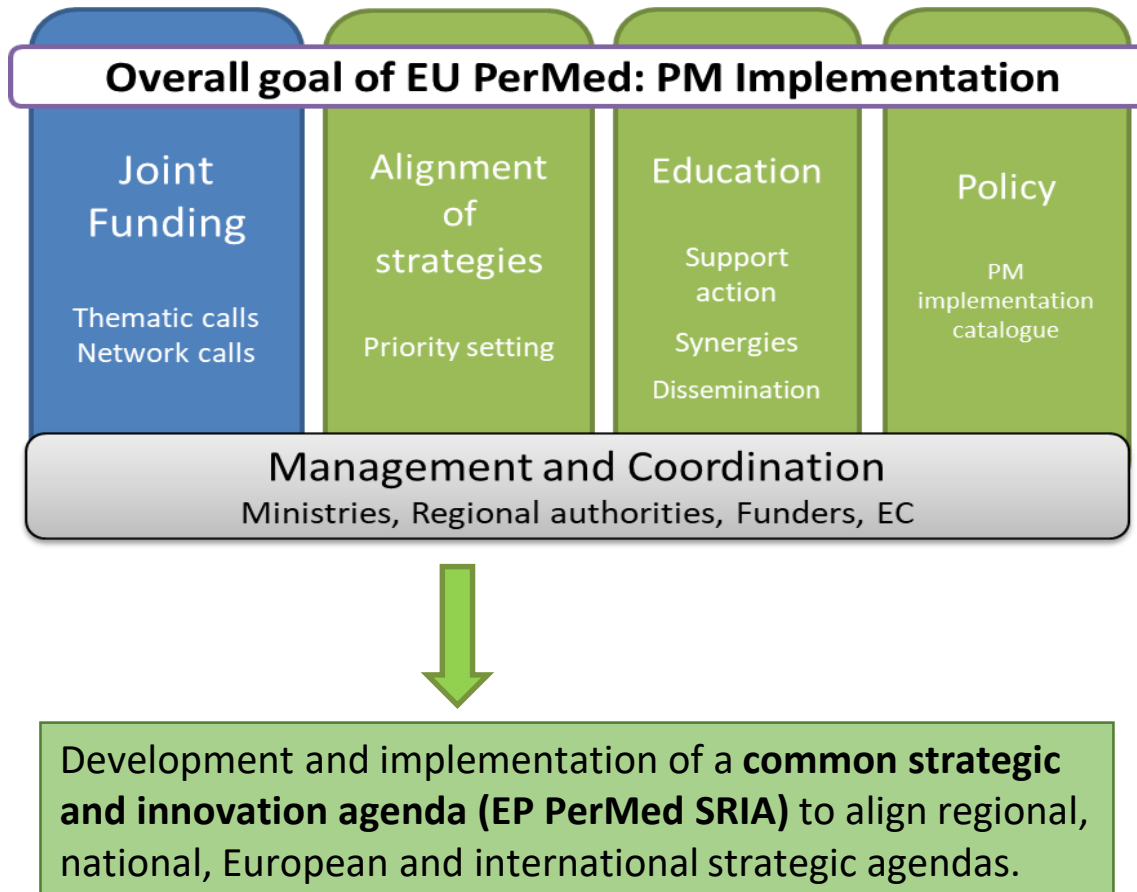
Overall goal of EU PerMed: PM Implementation

Joint Funding

Thematic calls
Network calls

Alignment of strategies

Priority setting

Education

Support action

Synergies

Dissemination

Policy

PM implementation catalogue

Management and Coordination
Ministries, Regional authorities, Funders, EC

Development and implementation of a common strategic and innovation agenda (EP PerMed SRIA) to align regional, national, European and international strategic agendas.